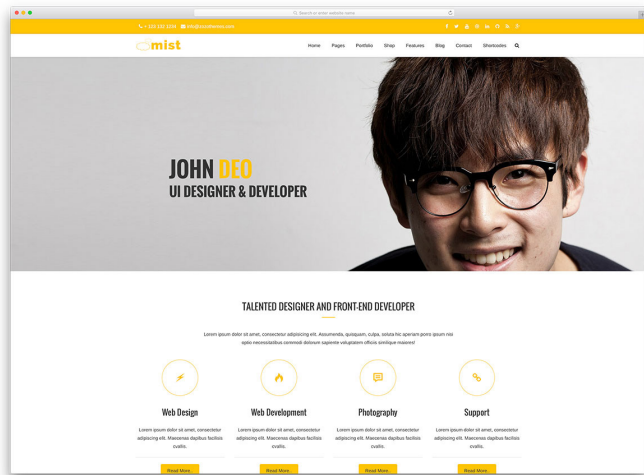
Search or enter website name

+ 324 222 1234 info@yourtheme.com

mist

Home Pages Portfolio Shop Features Blog Contact Shortcodes

JOHN DEO
UI DESIGNER & DEVELOPER

TALENTED DESIGNER AND FRONT-END DEVELOPER

Lorem ipsum dolor sit amet, consectetur adipisicing elit. Assumenda, quisquam, culpa, soluta hic aperiam porro ipsum nisi optio necessitatibus commodi dolorum sapiente voluptatem officiis similique maiores!

Web Design
Lorem ipsum dolor sit amet, consectetur adipiscing elit. Maecenas dapibus facilisis cvallis.
Read More

Web Development
Lorem ipsum dolor sit amet, consectetur adipiscing elit. Maecenas dapibus facilisis cvallis.
Read More

Photography
Lorem ipsum dolor sit amet, consectetur adipiscing elit. Maecenas dapibus facilisis cvallis.
Read More

Support
Lorem ipsum dolor sit amet, consectetur adipiscing elit. Maecenas dapibus facilisis cvallis.
Read More